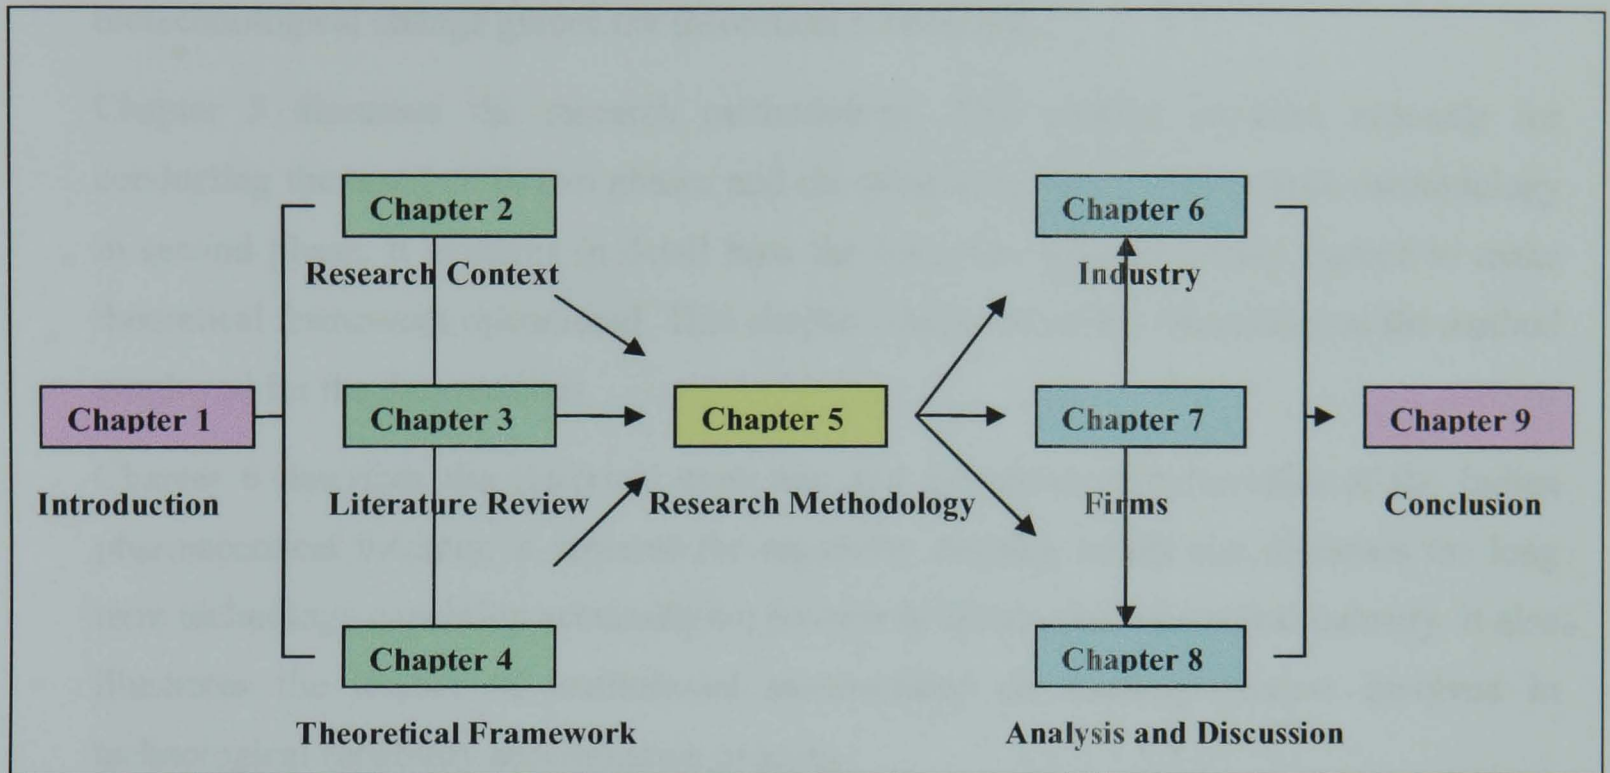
Chapter 1

Introduction

Chapter 2

Research Context

Chapter 3

Literature Review

Chapter 4

Theoretical Framework

Chapter 5

Research Methodology

Chapter 6

Industry

Chapter 7

Firms

Chapter 8

Analysis and Discussion

Chapter 9

Conclusion